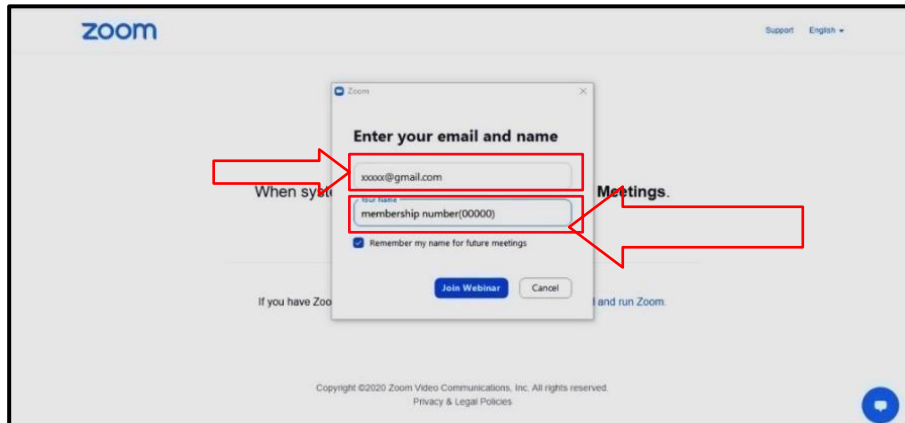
zoom

Support English

Zoom

Enter your email and name

xxxxx@gmail.com

Your Name

membership number(00000)

Remember my name for future meetings

Join Webinar

Cancel

When syst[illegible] Meetings.

If you have Zoo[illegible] and run Zoom.

Copyright ©2020 Zoom Video Communications, Inc. All rights reserved.

Privacy & Legal Policies